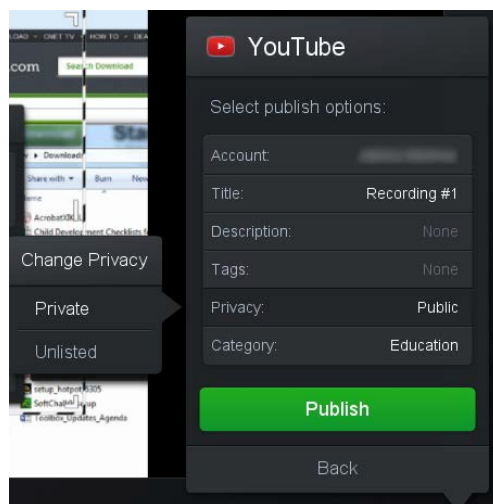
LOAD · CNET TV · HOW TO · DEA
com Search Download
▸ Download
Share with ▾ Burn New
AcrobatXI
Child Development Checklists
setup_hotspot6305
SoftCha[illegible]up
Toolbox_Updates_Agenda

Change Privacy
Private
Unlisted

YouTube

Select publish options:

| | |
|---|---|
| Account: | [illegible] |
| Title: | Recording #1 |
| Description: | None |
| Tags: | None |
| Privacy: | Public |
| Category: | Education |

Publish

Back